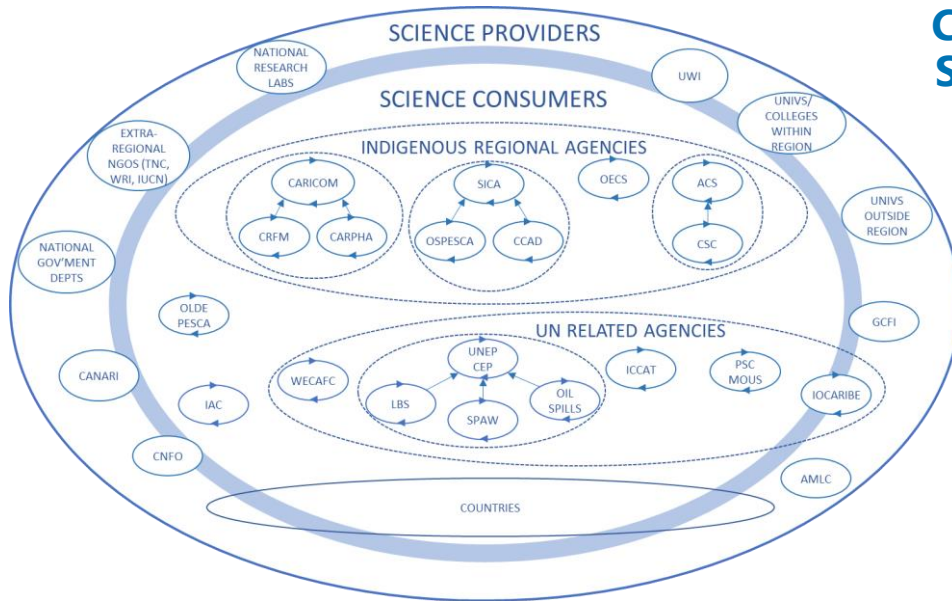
SCIENCE PROVIDERS

C
S

NATIONAL RESEARCH LABS

UWI

SCIENCE CONSUMERS

UNIVS/ COLLEGES WITHIN REGION

EXTRA-REGIONAL NGOS (TNC, WRI, IUCN)

INDIGENOUS REGIONAL AGENCIES

CARICOM

SICA

OECS

ACS

UNIVS OUTSIDE REGION

CRFM

CARPHA

OSPESCA

CCAD

CSC

NATIONAL GOV'MENT DEPTS

OLDE PESCA

UN RELATED AGENCIES

GCFI

UNEP CEP

CANARI

WECAFC

ICCAT

PSC MOUS

IAC

LBS

OIL SPILLS

IOCARIBE

SPAW

CNFO

AMLC

COUNTRIES